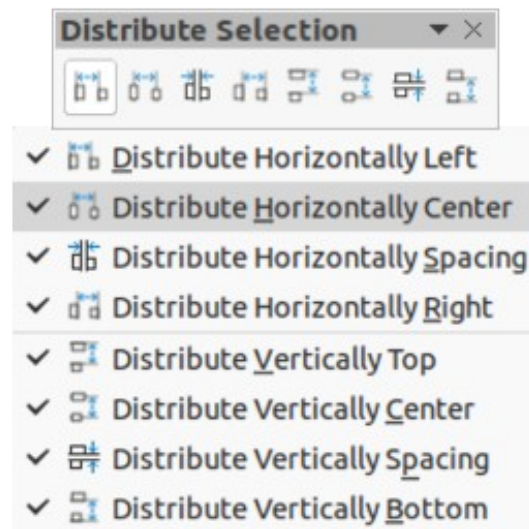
Distribute Selection

✓ Distribute Horizontally Left
✓ Distribute Horizontally Center
✓ Distribute Horizontally Spacing
✓ Distribute Horizontally Right
✓ Distribute Vertically Top
✓ Distribute Vertically Center
✓ Distribute Vertically Spacing
✓ Distribute Vertically Bottom